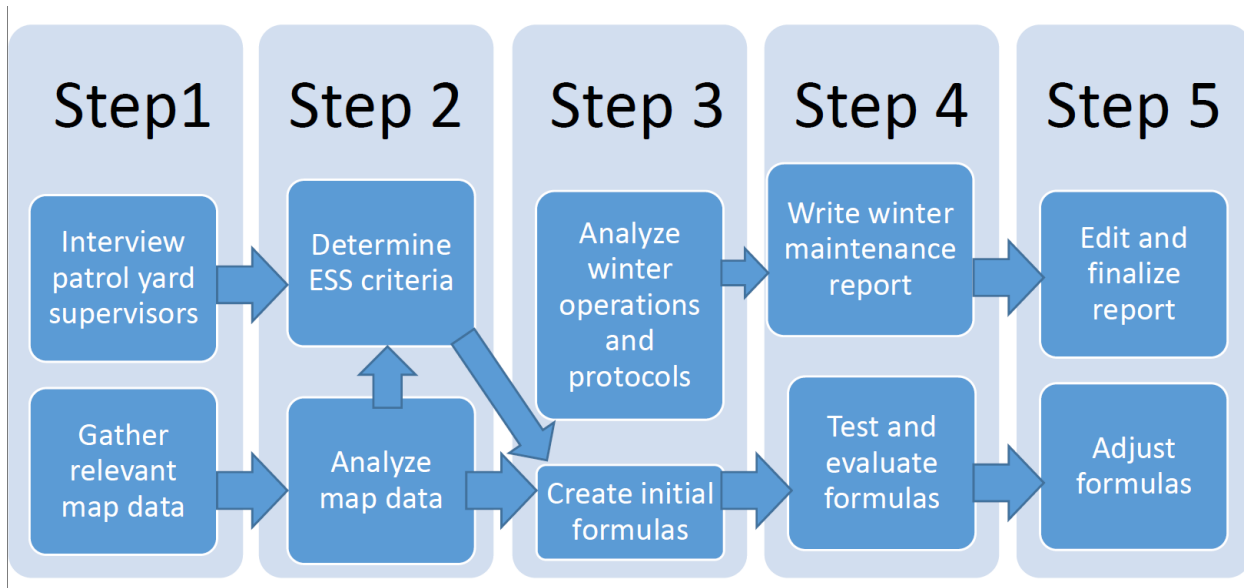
Step1

Interview patrol yard supervisors

Gather relevant map data

Step 2

Determine ESS criteria

Analyze map data

Step 3

Analyze winter operations and protocols

Create initial formulas

Step 4

Write winter maintenance report

Test and evaluate formulas

Step 5

Edit and finalize report

Adjust formulas